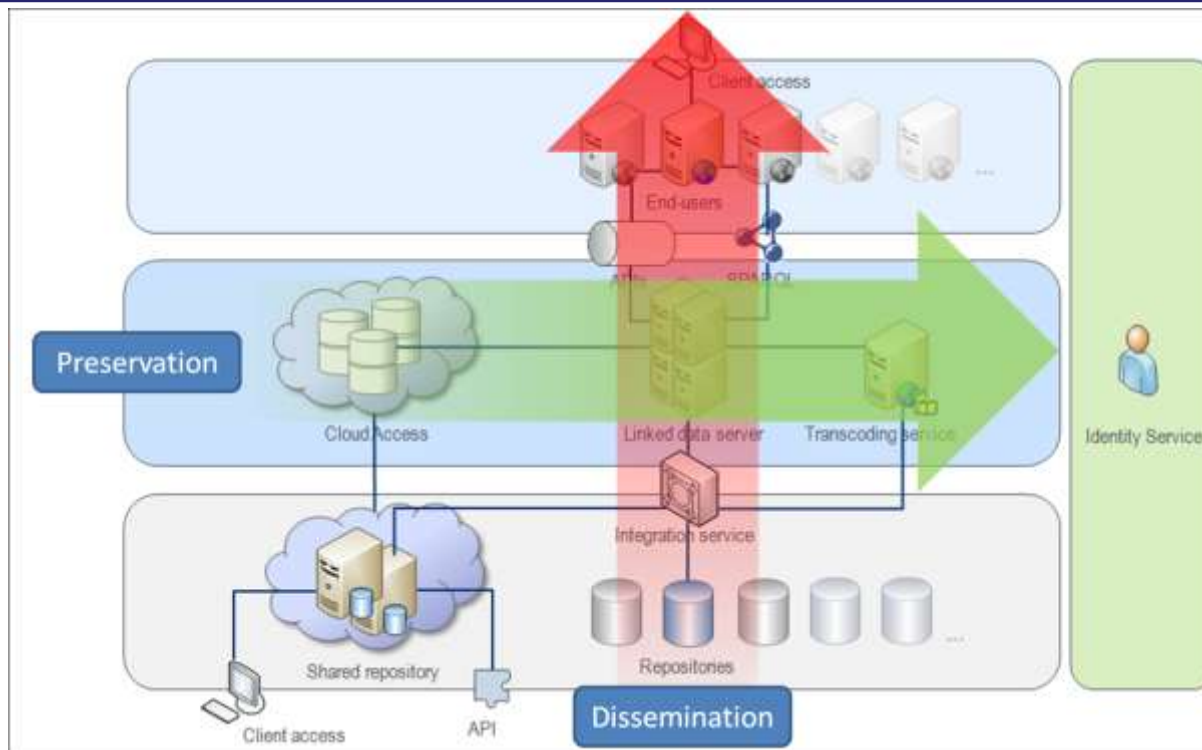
Client access

...

End-users

API

SPARQL

Preservation

Cloud Access

Linked data server

Transcoding service

Identity Service

Integration service

Shared repository

Repositories

...

Client access

API

Dissemination